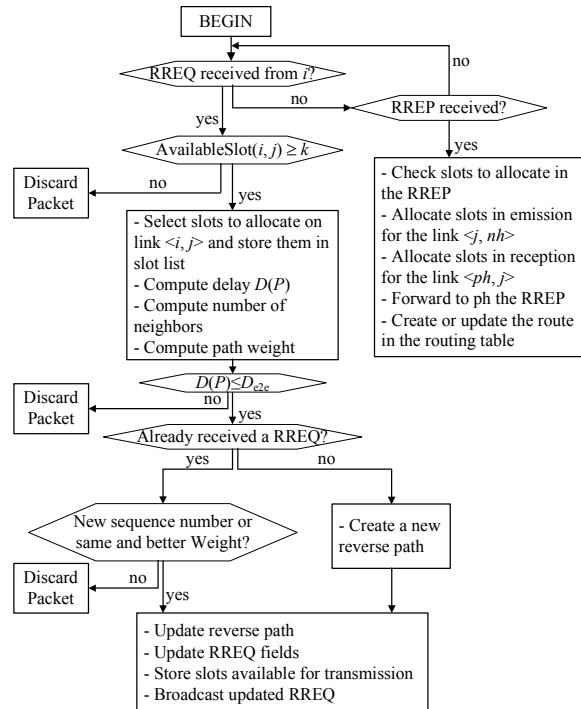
BEGIN

RREQ received from $i$?

no

no

RREP received?

yes

yes

AvailableSlot($i$, $j$) $\geq k$

Discard Packet

no

yes

- Check slots to allocate in the RREP
- Allocate slots in emission for the link <$j$, $nh$>
- Allocate slots in reception for the link <$ph$, $j$>
- Forward to ph the RREP
- Create or update the route in the routing table

- Select slots to allocate on link <$i$, $j$> and store them in slot list
- Compute delay $D(P)$
- Compute number of neighbors
- Compute path weight

$D(P) \leq D_{e2e}$

Discard Packet

no

yes

Already received a RREQ?

yes

no

New sequence number or same and better Weight?

- Create a new reverse path

Discard Packet

no

yes

- Update reverse path
- Update RREQ fields
- Store slots available for transmission
- Broadcast updated RREQ